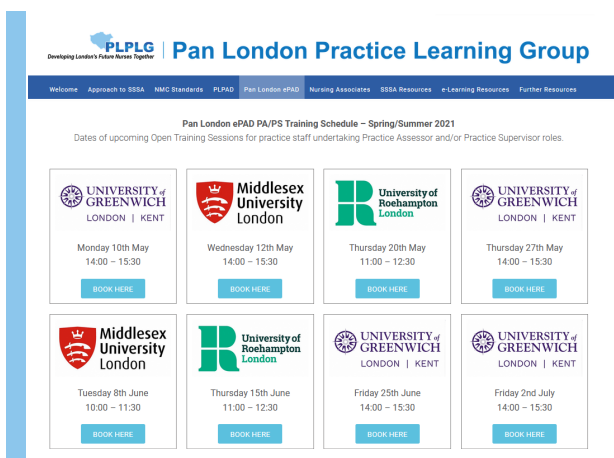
PLPLG
Developing London's Future Nurses Together

Pan London Practice Learning Group

Welcome | Approach to SSSA | NMC Standards | PLPAD | Pan London ePAD | Nursing Associates | SSSA Resources | e-Learning Resources | Further Resources

Pan London ePAD PA/PS Training Schedule – Spring/Summer 2021
Dates of upcoming Open Training Sessions for practice staff undertaking Practice Assessor and/or Practice Supervisor roles.

UNIVERSITY of GREENWICH
LONDON | KENT
Monday 10th May
14:00 – 15:30
BOOK HERE

Middlesex University London
Wednesday 12th May
14:00 – 15:30
BOOK HERE

University of Roehampton London
Thursday 20th May
11:00 – 12:30
BOOK HERE

UNIVERSITY of GREENWICH
LONDON | KENT
Thursday 27th May
14:00 – 15:30
BOOK HERE

Middlesex University London
Tuesday 8th June
10:00 – 11:30
BOOK HERE

University of Roehampton London
Thursday 15th June
11:00 – 12:30
BOOK HERE

UNIVERSITY of GREENWICH
LONDON | KENT
Friday 25th June
14:00 – 15:30
BOOK HERE

UNIVERSITY of GREENWICH
LONDON | KENT
Friday 2nd July
14:00 – 15:30
BOOK HERE